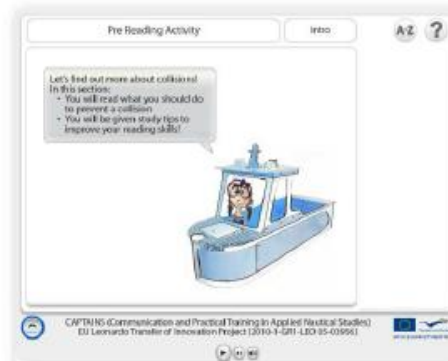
Pre Reading Activity

Intro

A-Z ?

Let's find out more about collisions!
In this section:
• You will read what you should do to prevent a collision
• You will be given study tips to improve your reading skills!

CAPTAINS (Communication and Practical Training in Applied Nautical Studies)
EU Leonardo Transfer of Innovation Project (2010-1-GR1-LEO-05-03956)